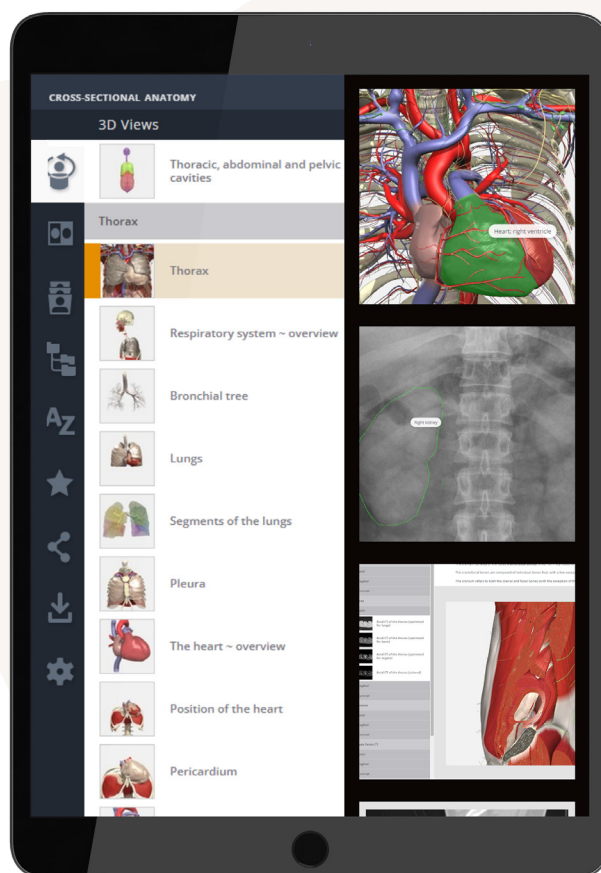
CROSS-SECTIONAL ANATOMY

3D Views

Thoracic, abdominal and pelvic cavities

Thorax

Thorax

Respiratory system ~ overview

Bronchial tree

Lungs

Segments of the lungs

Pleura

The heart ~ overview

Position of the heart

Pericardium

Heart: right ventricle

Right kidney